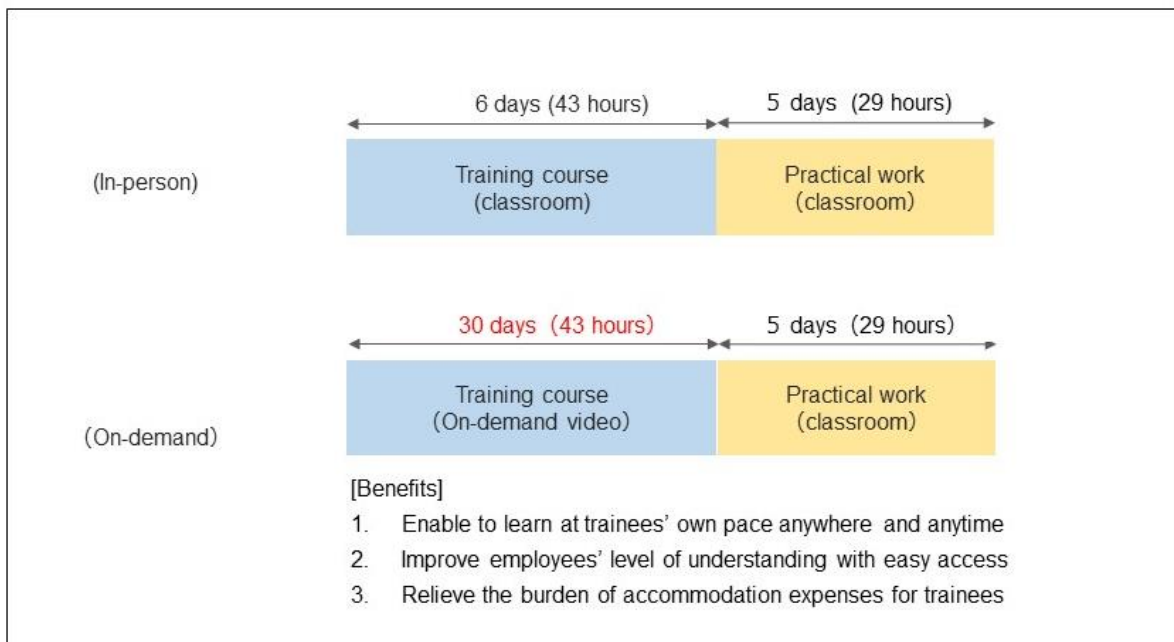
6 days (43 hours)

5 days (29 hours)

(In-person)

Training course
(classroom)

Practical work
(classroom)

30 days (43 hours)

5 days (29 hours)

(On-demand)

Training course
(On-demand video)

Practical work
(classroom)

[Benefits]

1. Enable to learn at trainees' own pace anywhere and anytime
2. Improve employees' level of understanding with easy access
3. Relieve the burden of accommodation expenses for trainees